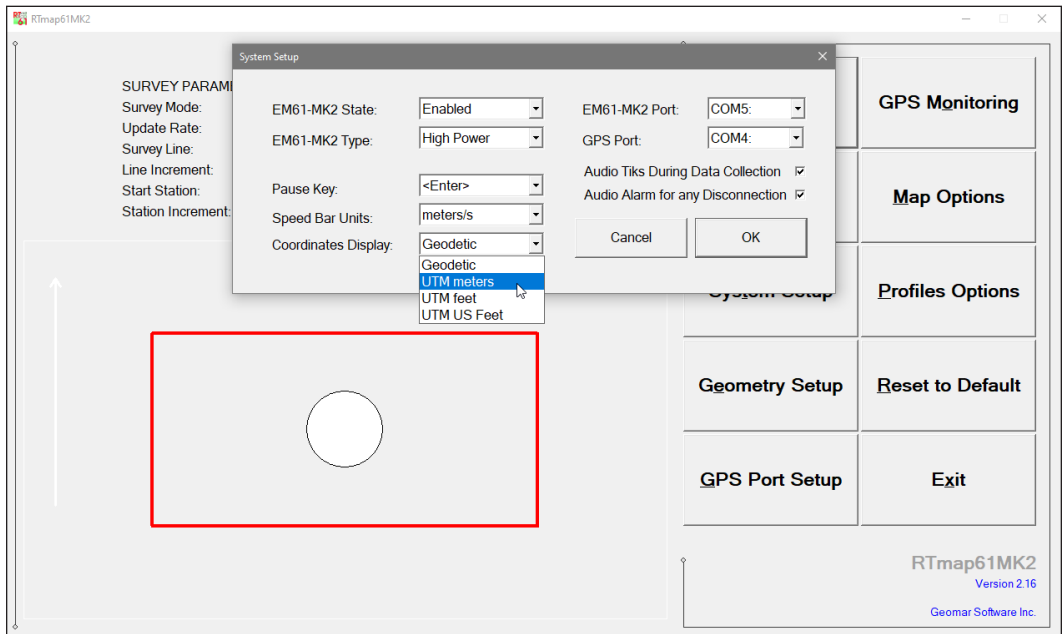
RTmap61MK2

SURVEY PARAM
Survey Mode:
Update Rate:
Survey Line:
Line Increment:
Start Station:
Station Increment:

System Setup

EM61-MK2 State: Enabled
EM61-MK2 Type: High Power
Pause Key: <Enter>
Speed Bar Units: meters/s
Coordinates Display: Geodetic
Geodetic
UTM meters
UTM feet
UTM US Feet

EM61-MK2 Port: COM5:
GPS Port: COM4:
Audio Tiks During Data Collection
Audio Alarm for any Disconnection

Cancel
OK

GPS Monitoring
Map Options
System Setup
Profiles Options
Geometry Setup
Reset to Default
GPS Port Setup
Exit

RTmap61MK2
Version 2.16
Geomar Software Inc.